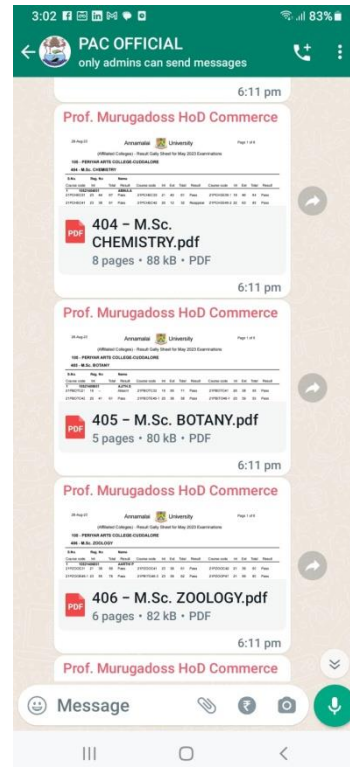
3:02 83%

PAC OFFICIAL
only admins can send messages

6:11 pm

Prof. Murugadoss HoD Commerce

Annamalai University
Page 1 of 8
(Affiliated Colleges) - Result Gally Sheet for May 2023 Examinations
105 - PERIYAR ARTS COLLEGE-CUDDALORE
404 - M.Sc. CHEMISTRY

404 – M.Sc. CHEMISTRY.pdf
8 pages • 88 kB • PDF

6:11 pm

Prof. Murugadoss HoD Commerce

Annamalai University
Page 1 of 5
(Affiliated Colleges) - Result Gally Sheet for May 2023 Examinations
105 - PERIYAR ARTS COLLEGE-CUDDALORE
405 - M.Sc. BOTANY

405 – M.Sc. BOTANY.pdf
5 pages • 80 kB • PDF

6:11 pm

Prof. Murugadoss HoD Commerce

Annamalai University
Page 1 of 6
(Affiliated Colleges) - Result Gally Sheet for May 2023 Examinations
105 - PERIYAR ARTS COLLEGE-CUDDALORE
406 - M.Sc. ZOOLOGY

406 – M.Sc. ZOOLOGY.pdf
6 pages • 82 kB • PDF

6:11 pm

Prof. Murugadoss HoD Commerce

Message